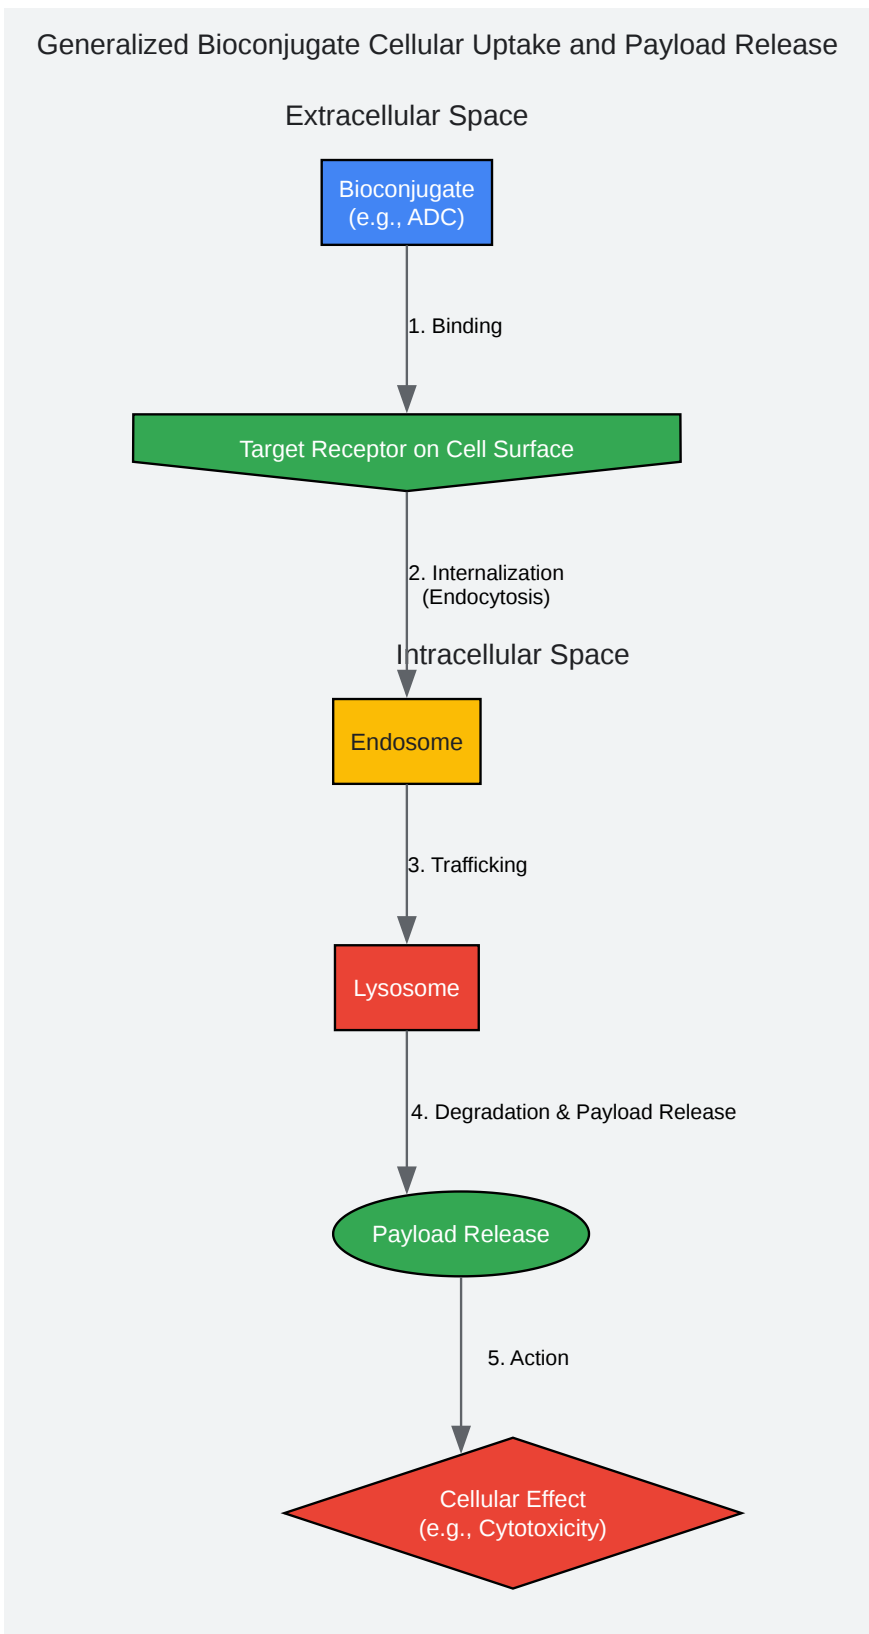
Generalized Bioconjugate Cellular Uptake and Payload Release

Extracellular Space

Bioconjugate
(e.g., ADC)

1. Binding

Target Receptor on Cell Surface

2. Internalization
(Endocytosis)

Intracellular Space

Endosome

3. Trafficking

Lysosome

4. Degradation & Payload Release

Payload Release

5. Action

Cellular Effect
(e.g., Cytotoxicity)